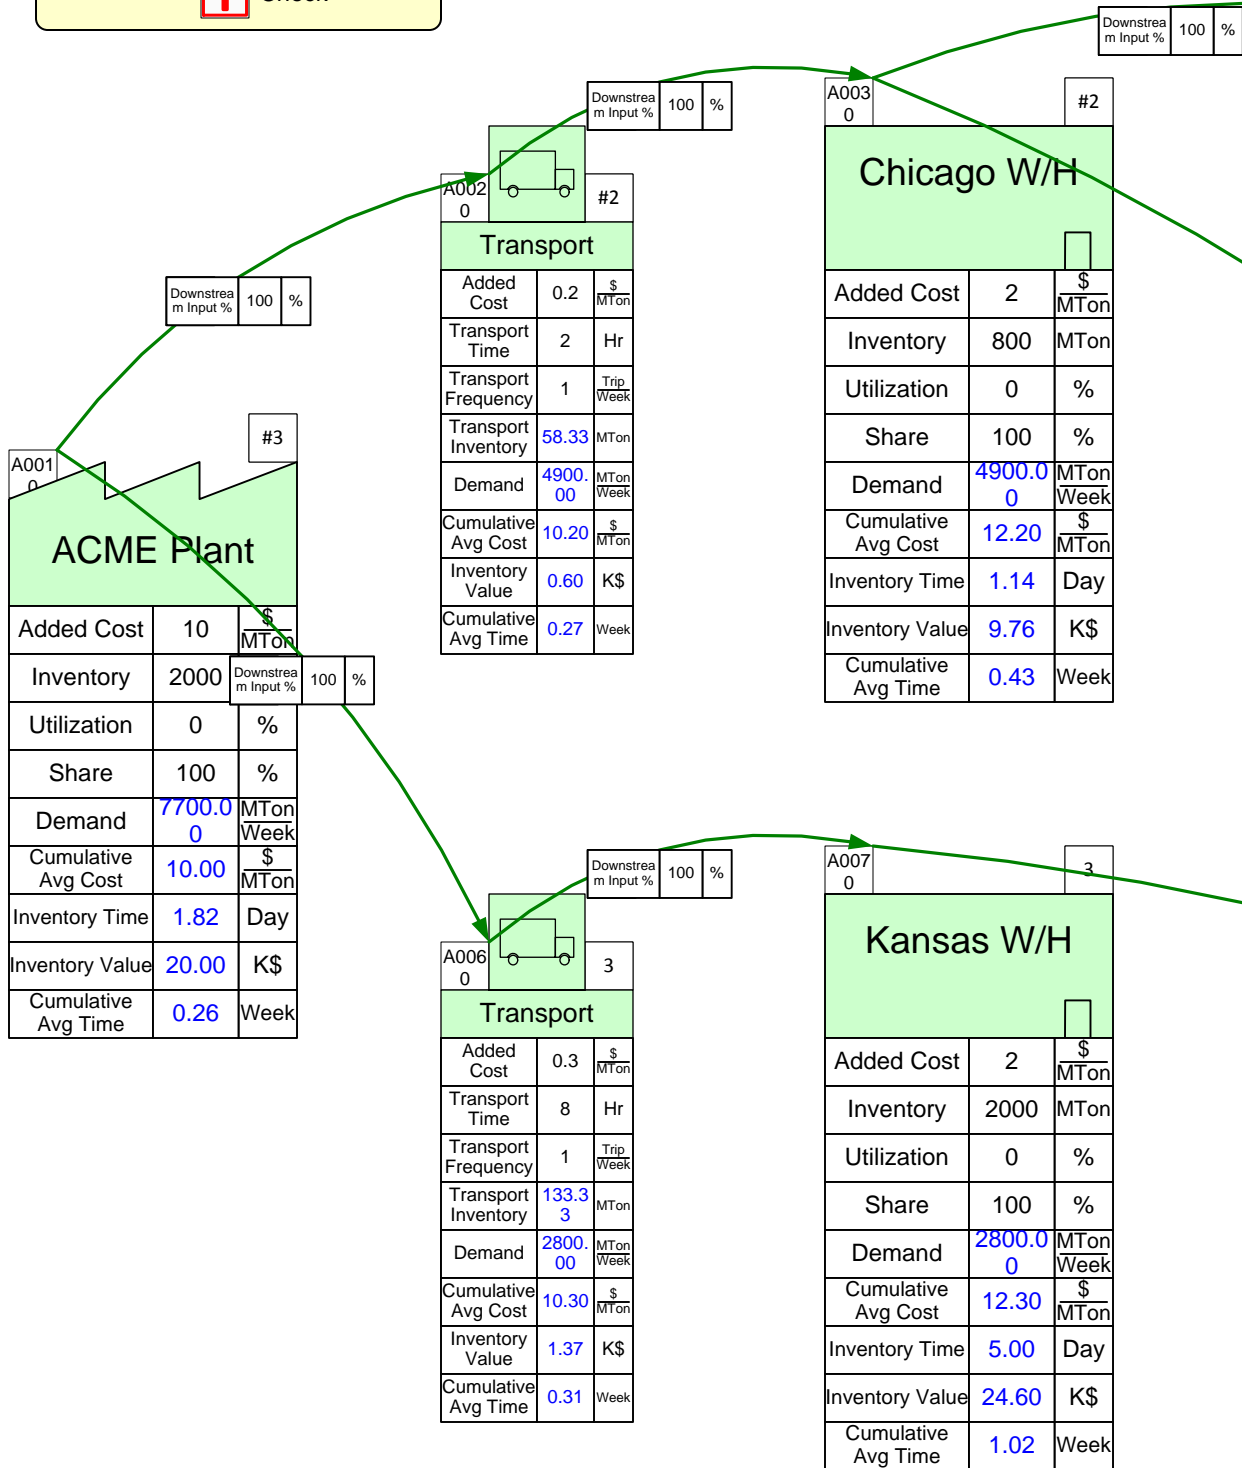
Check

| Downstream Input % | 100 | % |
|---|---|---|

| Downstream Input % | 100 | % |
|---|---|---|

A0030

#2

Chicago W/H

| Added Cost | 2 | $/MTon |
|---|---|---|
| Inventory | 800 | MTon |
| Utilization | 0 | % |
| Share | 100 | % |
| Demand | 4900.00 | MTon/Week |
| Cumulative Avg Cost | 12.20 | $/MTon |
| Inventory Time | 1.14 | Day |
| Inventory Value | 9.76 | K$ |
| Cumulative Avg Time | 0.43 | Week |

| Downstream Input % | 100 | % |
|---|---|---|

A0020

#2

Transport

| Added Cost | 0.2 | $/MTon |
|---|---|---|
| Transport Time | 2 | Hr |
| Transport Frequency | 1 | Trip/Week |
| Transport Inventory | 58.33 | MTon |
| Demand | 4900.00 | MTon/Week |
| Cumulative Avg Cost | 10.20 | $/MTon |
| Inventory Value | 0.60 | K$ |
| Cumulative Avg Time | 0.27 | Week |

| Downstream Input % | 100 | % |
|---|---|---|

A0010

#3

ACME Plant

| Added Cost | 10 | $/MTon |
|---|---|---|
| Inventory | 2000 | |
| Utilization | 0 | % |
| Share | 100 | % |
| Demand | 7700.00 | MTon/Week |
| Cumulative Avg Cost | 10.00 | $/MTon |
| Inventory Time | 1.82 | Day |
| Inventory Value | 20.00 | K$ |
| Cumulative Avg Time | 0.26 | Week |

| Downstream Input % | 100 | % |
|---|---|---|

| Downstream Input % | 100 | % |
|---|---|---|

A0060

3

Transport

| Added Cost | 0.3 | $/MTon |
|---|---|---|
| Transport Time | 8 | Hr |
| Transport Frequency | 1 | Trip/Week |
| Transport Inventory | 133.33 | MTon |
| Demand | 2800.00 | MTon/Week |
| Cumulative Avg Cost | 10.30 | $/MTon |
| Inventory Value | 1.37 | K$ |
| Cumulative Avg Time | 0.31 | Week |

A0070

3

Kansas W/H

| Added Cost | 2 | $/MTon |
|---|---|---|
| Inventory | 2000 | MTon |
| Utilization | 0 | % |
| Share | 100 | % |
| Demand | 2800.00 | MTon/Week |
| Cumulative Avg Cost | 12.30 | $/MTon |
| Inventory Time | 5.00 | Day |
| Inventory Value | 24.60 | K$ |
| Cumulative Avg Time | 1.02 | Week |